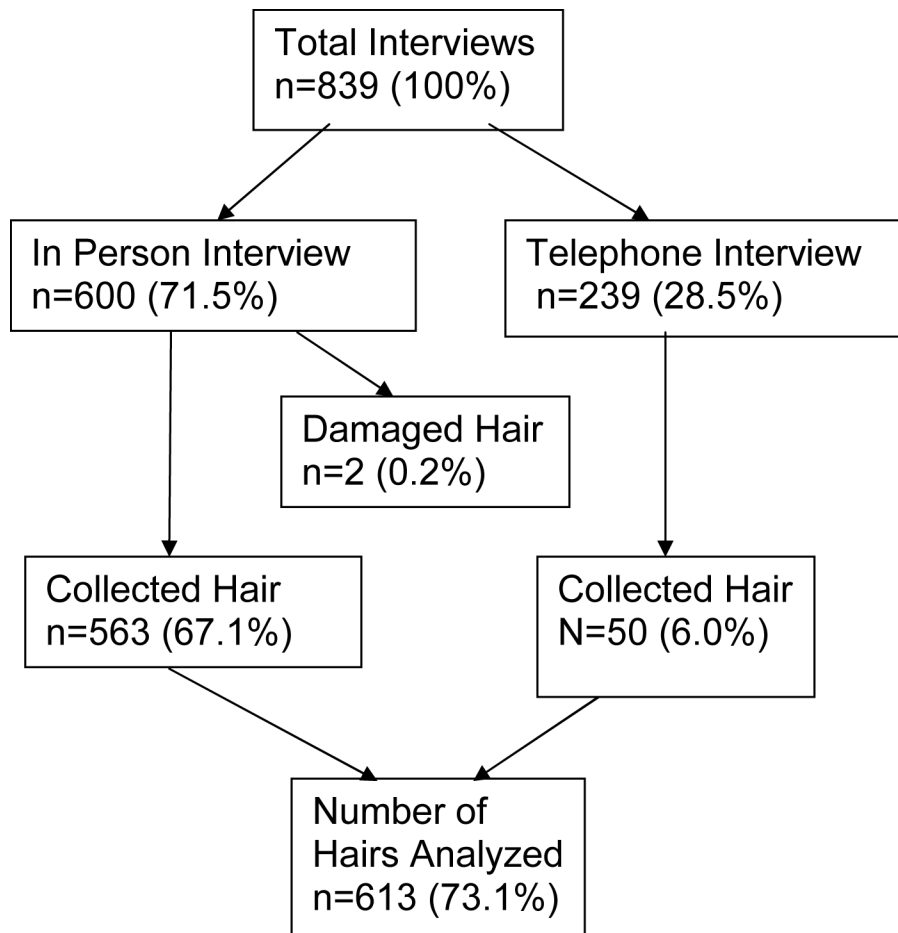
Total Interviews
n=839 (100%)

In Person Interview
n=600 (71.5%)

Telephone Interview
n=239 (28.5%)

Damaged Hair
n=2 (0.2%)

Collected Hair
n=563 (67.1%)

Collected Hair
N=50 (6.0%)

Number of Hairs Analyzed
n=613 (73.1%)